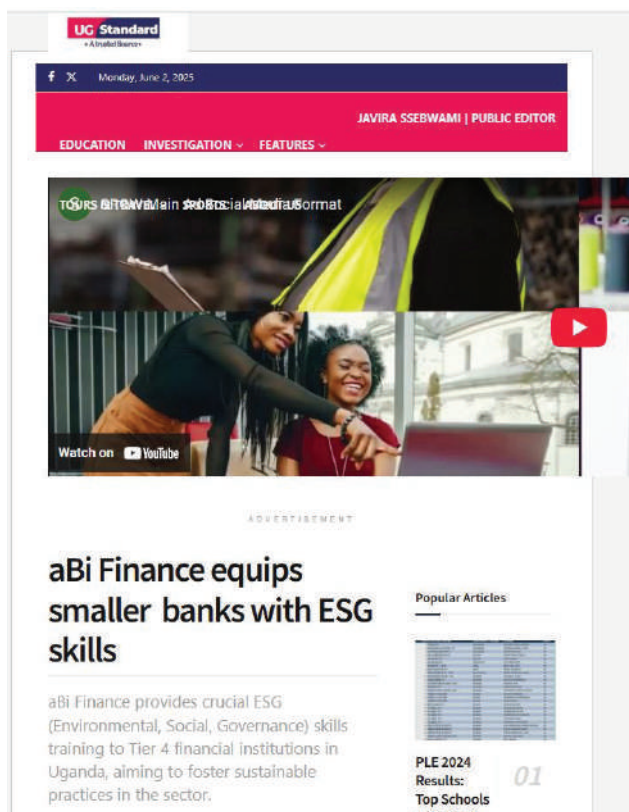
UG Standard
• A trusted Source •

Monday, June 2, 2025

JAVIRA SSEBWAMI | PUBLIC EDITOR

EDUCATION INVESTIGATION FEATURES

TOURS BITBAVEMain SPORTS ial Media Format

Watch on YouTube

ADVERTISEMENT

aBi Finance equips smaller banks with ESG skills

aBi Finance provides crucial ESG (Environmental, Social, Governance) skills training to Tier 4 financial institutions in Uganda, aiming to foster sustainable practices in the sector.

Popular Articles

PLE 2024 Results: Top Schools

01